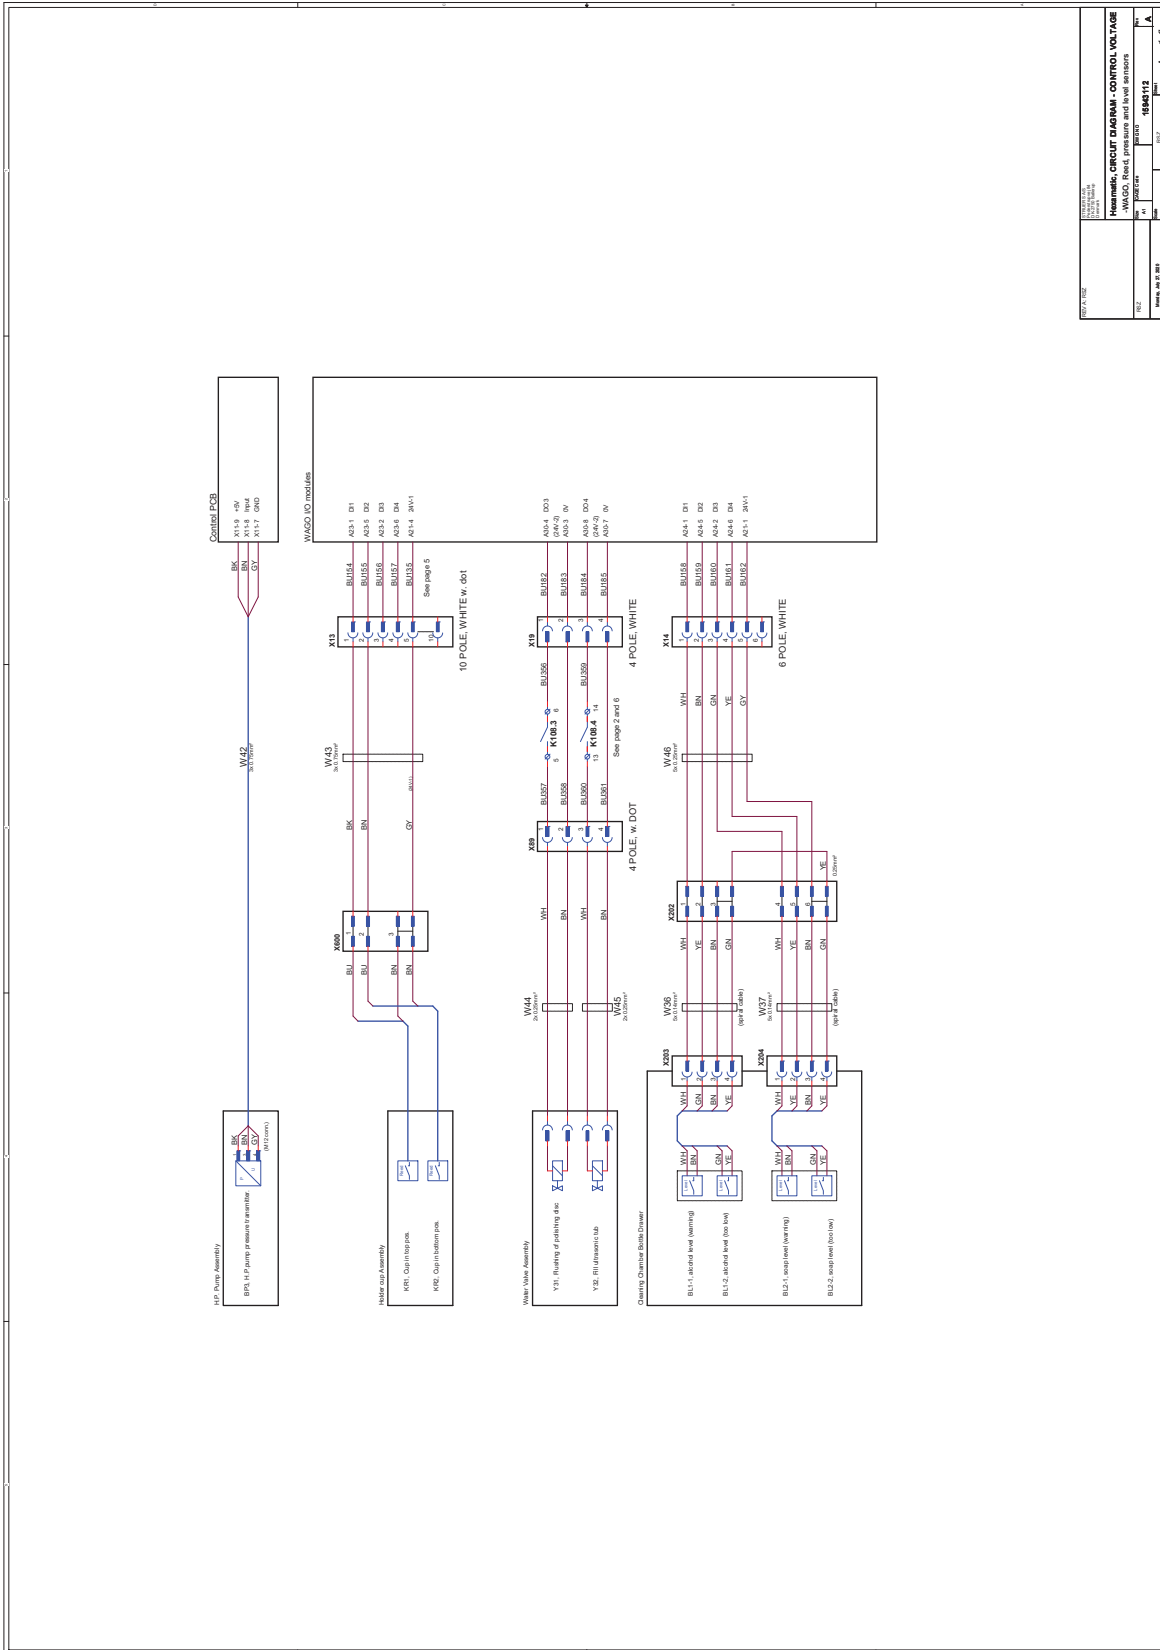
Hexamatic, CIRCUIT DIAGRAM - CONTROL VOLTAGE
-WAGO, Reed, pressure and level sensors

15843112

A

REV A: RSZ

RSZ

Control PCB
X11-9 +5V
X11-8 Input
X11-7 GND

BK
BN
GY

W42
3x0.75mm²

WAGO I/O modules

A23-1 DI1
A23-5 DI2
A23-2 DI3
A23-6 DI4
A21-4 24V-1

BU154
BU155
BU156
BU157
BU135
See page 5

X13
10 POLE, WHITE w. dot

W43
3x0.75mm²

BK
BN
GY

X600
BU
BU
BN
BN

A30-4 DO3 (24V-2)
A30-3 0V
A30-8 DO4 (24V-2)
A30-7 0V

BU182
BU183
BU184
BU185

X19
4 POLE, WHITE

BU356
BU359
K108.3
K108.4
5 6
13 14
See page 2 and 6

BU357
BU358
BU360
BU361

X69
4 POLE, w. DOT

WH
BN
WH
BN

W44
2x0.25mm²
W45
2x0.25mm²

A24-1 DI1
A24-5 DI2
A24-2 DI3
A24-6 DI4
A21-1 24V-1

BU158
BU159
BU160
BU161
BU162

X14
6 POLE, WHITE

WH
BN
GN
YE
GY

W46
5x0.25mm²

X202
WH
YE
BN
GN
WH
YE
GN
YE
0.25mm²

W36
5x0.14mm²
(spiral cable)
W37
5x0.14mm²
(spiral cable)

X203
WH
GN
BN
YE
X204
WH
YE
BN
YE

WH
BN
GN
YE
WH
BN
GN
YE

H.P. Pump Assembly
BP3, H.P. pump pressure transmitter
BK
BN
GY
(M12 conn.)

Holder cup Assembly
KR1, Cup in top pos.
KR2, Cup in bottom pos.

Water Valve Assembly
Y31, Flushing of polishing disc
Y32, Fill ultrasonic tub

Cleaning Chamber Bottle Drawer
BL1-1, alcohol level (warning)
BL1-2, alcohol level (too low)
BL2-1, soap level (warning)
BL2-2, soap level (too low)

Monday, July 27, 2009